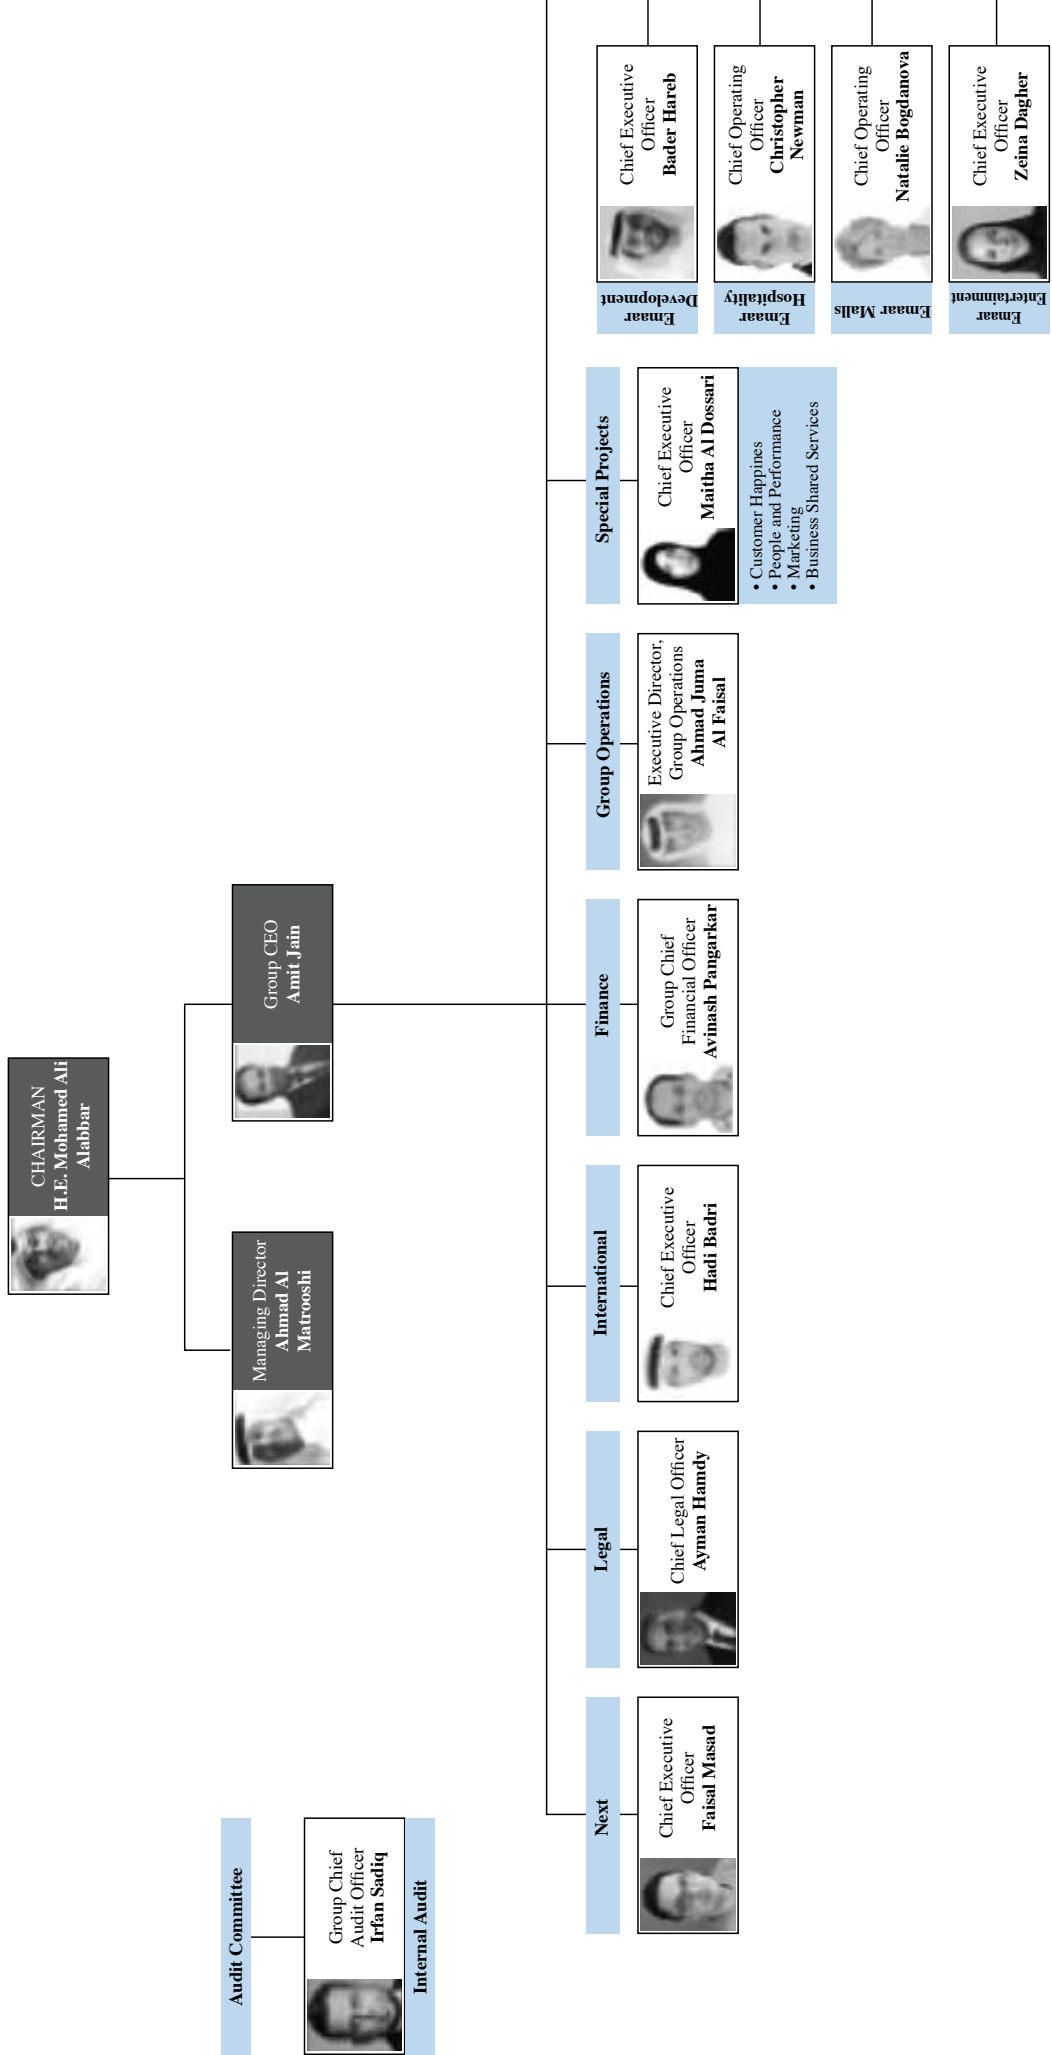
CHAIRMAN
H.E. Mohamed Ali Alabbar

Managing Director
Ahmad Al Matrooshi

Group CEO
Amit Jain

Audit Committee

Group Chief Audit Officer
Irfan Sadiq

Internal Audit

Next
Chief Executive Officer
Faisal Masad

Legal
Chief Legal Officer
Ayman Hamdy

International
Chief Executive Officer
Hadi Badri

Finance
Group Chief Financial Officer
Avinash Pangarkar

Group Operations
Executive Director, Group Operations
Ahmad Juma Al Faisal

Special Projects
Chief Executive Officer
Maitha Al Dossari

• Customer Happines
• People and Performance
• Marketing
• Business Shared Services

Emaar Development
Chief Executive Officer
Bader Hareb

Emaar Hospitality
Chief Operating Officer
Christopher Newman

Emaar Malls
Chief Operating Officer
Natalie Bogdanova

Emaar Entertainment
Chief Executive Officer
Zeina Dagher